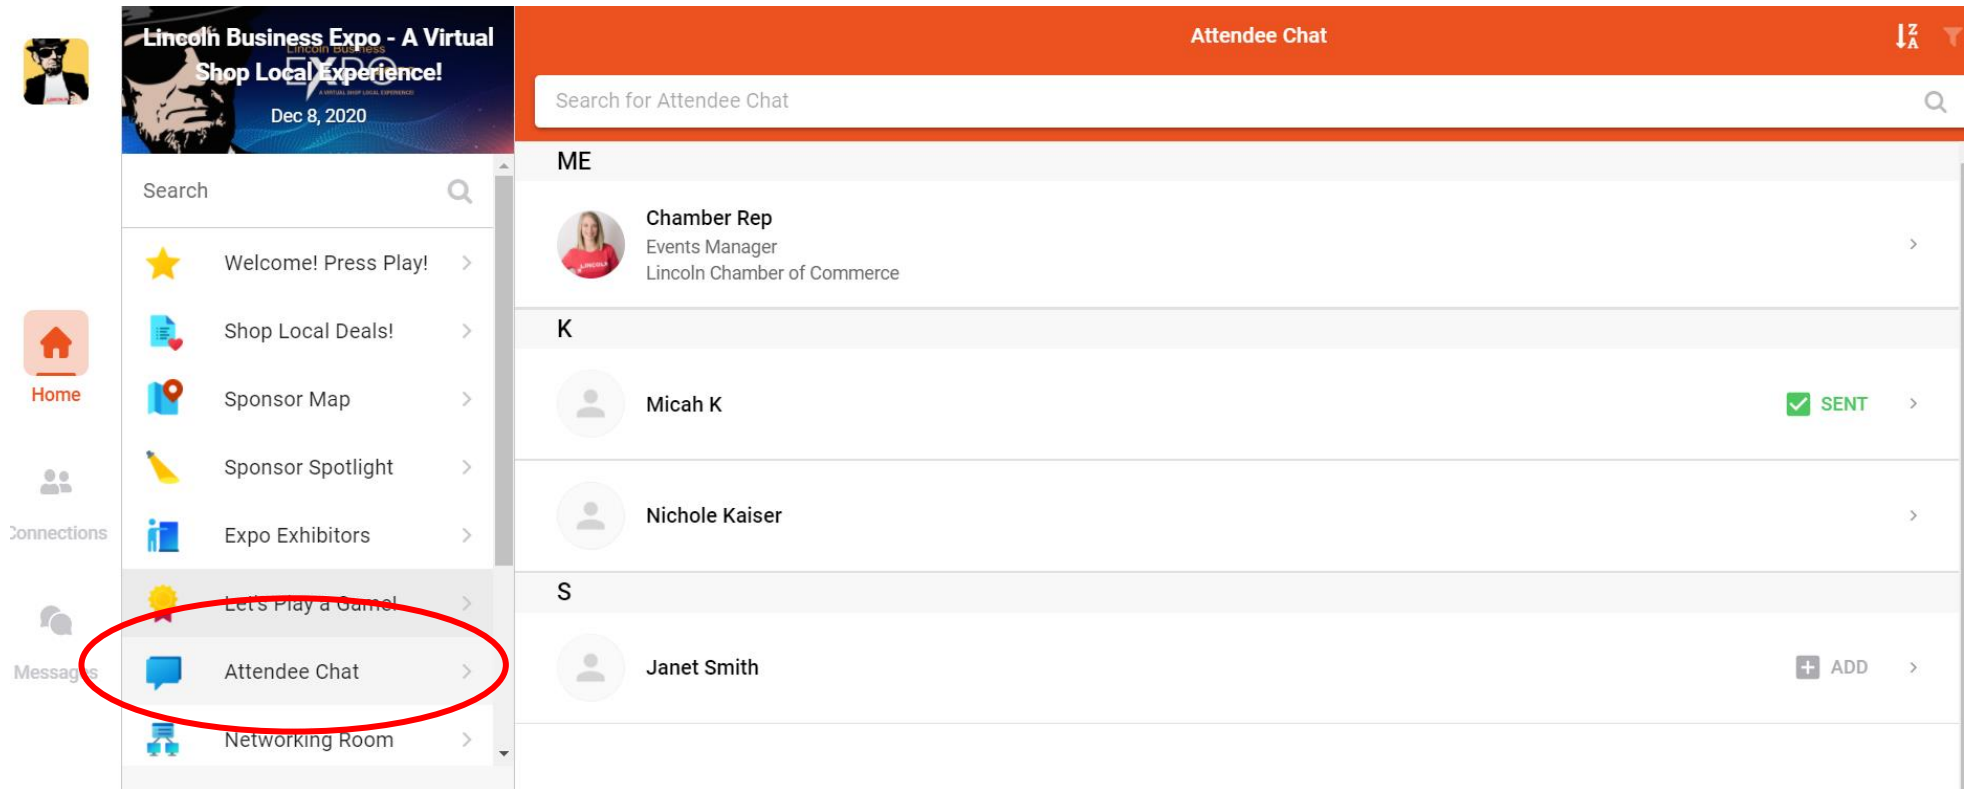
Lincoln Business Expo - A Virtual Shop Local Experience!

Dec 8, 2020

Home

Connections

Messages

Search

Welcome! Press Play!

Shop Local Deals!

Sponsor Map

Sponsor Spotlight

Expo Exhibitors

Let's Play a Game!

Attendee Chat

Networking Room

Attendee Chat

Search for Attendee Chat

ME

Chamber Rep
Events Manager
Lincoln Chamber of Commerce

K

Micah K

SENT

Nichole Kaiser

S

Janet Smith

ADD